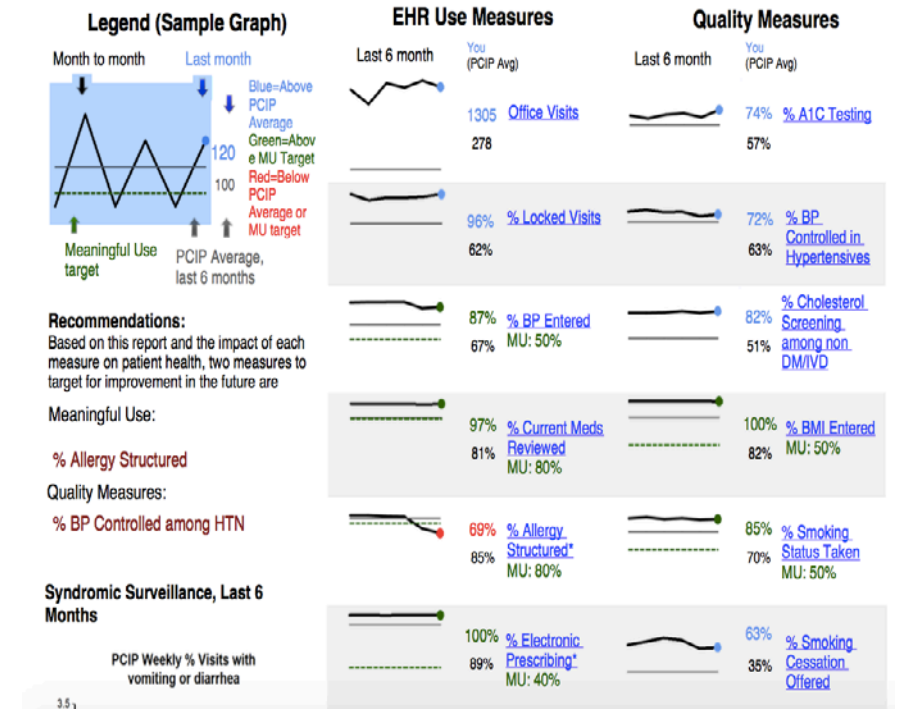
Legend (Sample Graph)

Month to month

Last month

Blue=Above PCIP Average

Green=Above MU Target

Red=Below PCIP Average or MU target

120

100

Meaningful Use target

PCIP Average, last 6 months

Recommendations:
Based on this report and the impact of each measure on patient health, two measures to target for improvement in the future are

Meaningful Use:

% Allergy Structured

Quality Measures:

% BP Controlled among HTN

Syndromic Surveillance, Last 6 Months

PCIP Weekly % Visits with vomiting or diarrhea

3.5

EHR Use Measures

Last 6 month

You (PCIP Avg)

1305 Office Visits
278

96% % Locked Visits
62%

87% % BP Entered
67% MU: 50%

97% % Current Meds Reviewed
81% MU: 80%

69% % Allergy Structured*
85% MU: 80%

100% % Electronic Prescribing*
89% MU: 40%

Quality Measures

Last 6 month

You (PCIP Avg)

74% % A1C Testing
57%

72% % BP Controlled in Hypertensives
63%

82% % Cholesterol Screening among non DM/IVD
51%

100% % BMI Entered
82% MU: 50%

85% % Smoking Status Taken
70% MU: 50%

63% % Smoking Cessation Offered
35%